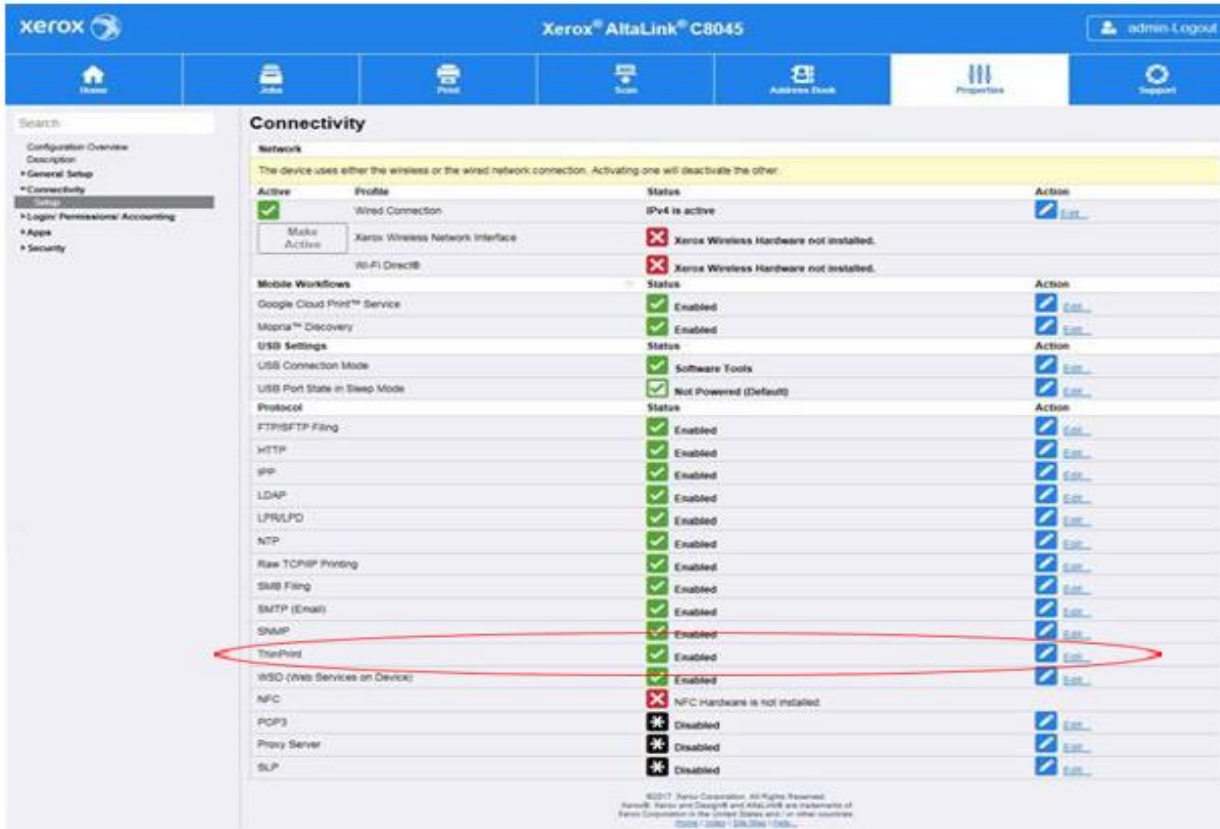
xerox

Xerox® AltaLink® C8045

admin-Logout

Home | Jobs | Print | Scan | Address Book | Properties | Support

Search

Configuration Overview
Description
▸General Setup
▾Connectivity
Setup
▸Login/ Permissions/ Accounting
▸Apps
▸Security

Connectivity

Network

The device uses either the wireless or the wired network connection. Activating one will deactivate the other.

| Active | Profile | Status | Action |
|---|---|---|---|
| ✓ | Wired Connection | IPv4 is active | Edit... |
| Make Active | Xerox Wireless Network Interface | Xerox Wireless Hardware not installed. | |
| | Wi-Fi Direct® | Xerox Wireless Hardware not installed. | |

| Mobile Workflows | Status | Action |
|---|---|---|
| Google Cloud Print™ Service | Enabled | Edit... |
| Mopria™ Discovery | Enabled | Edit... |
| **USB Settings** | **Status** | **Action** |
| USB Connection Mode | Software Tools | Edit... |
| USB Port State in Sleep Mode | Not Powered (Default) | Edit... |
| **Protocol** | **Status** | **Action** |
| FTP/SFTP Filing | Enabled | Edit... |
| HTTP | Enabled | Edit... |
| IPP | Enabled | Edit... |
| LDAP | Enabled | Edit... |
| LPR/LPD | Enabled | Edit... |
| NTP | Enabled | Edit... |
| Raw TCP/IP Printing | Enabled | Edit... |
| SMB Filing | Enabled | Edit... |
| SMTP (Email) | Enabled | Edit... |
| SNMP | Enabled | Edit... |
| ThinPrint | Enabled | Edit... |
| WSD (Web Services on Device) | Enabled | Edit... |
| NFC | NFC Hardware is not installed | |
| POP3 | Disabled | Edit... |
| Proxy Server | Disabled | Edit... |
| SLP | Disabled | Edit... |

©2017 Xerox Corporation. All Rights Reserved. Xerox®, Xerox and Design® and AltaLink® are trademarks of Xerox Corporation in the United States and / or other countries.
Home | Index | Site Map | Help...